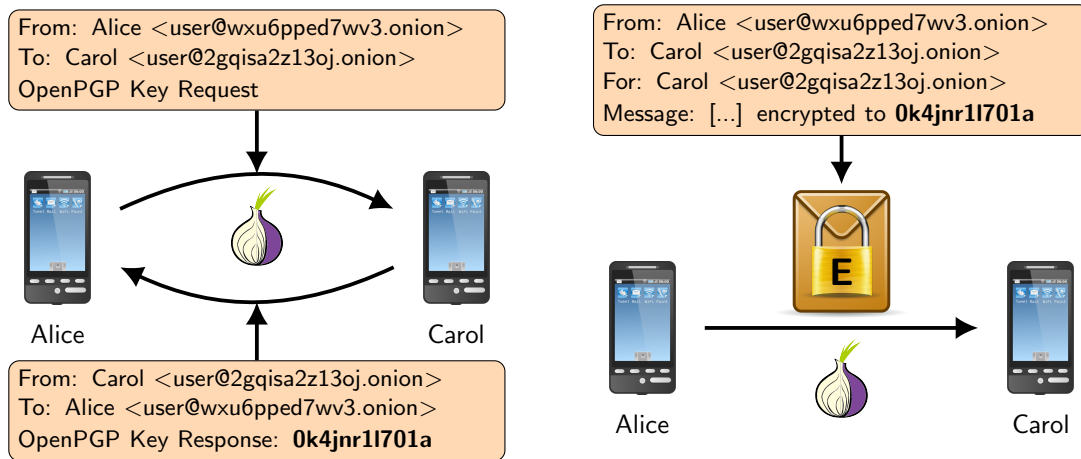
From: Alice <user@wxu6pped7wv3.onion>
To: Carol <user@2gqisa2z13oj.onion>
OpenPGP Key Request

Alice

Carol

From: Carol <user@2gqisa2z13oj.onion>
To: Alice <user@wxu6pped7wv3.onion>
OpenPGP Key Response: **0k4jnr1l701a**

From: Alice <user@wxu6pped7wv3.onion>
To: Carol <user@2gqisa2z13oj.onion>
For: Carol <user@2gqisa2z13oj.onion>
Message: [...] encrypted to **0k4jnr1l701a**

E

Alice

Carol